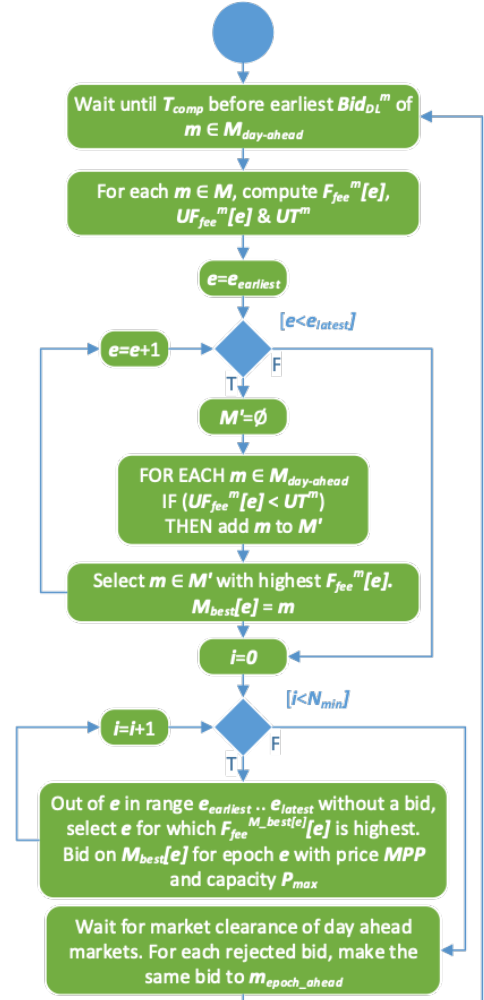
Wait until $T_{comp}$ before earliest $Bid_{DL}{}^{m}$ of $m \in M_{day\text{-}ahead}$

For each $m \in M$, compute $F_{fee}{}^{m}[e]$, $UF_{fee}{}^{m}[e]$ & $UT^{m}$

$e = e_{earliest}$

$[e < e_{latest}]$

$e = e+1$

F

T

$M' = \emptyset$

FOR EACH $m \in M_{day\text{-}ahead}$
IF $(UF_{fee}{}^{m}[e] < UT^{m})$
THEN add $m$ to $M'$

Select $m \in M'$ with highest $F_{fee}{}^{m}[e]$.
$M_{best}[e] = m$

$i=0$

$[i < N_{min}]$

$i = i+1$

F

T

Out of $e$ in range $e_{earliest}$ .. $e_{latest}$ without a bid, select $e$ for which $F_{fee}{}^{M\_best[e]}[e]$ is highest. Bid on $M_{best}[e]$ for epoch $e$ with price $MPP$ and capacity $P_{max}$

Wait for market clearance of day ahead markets. For each rejected bid, make the same bid to $m_{epoch\_ahead}$